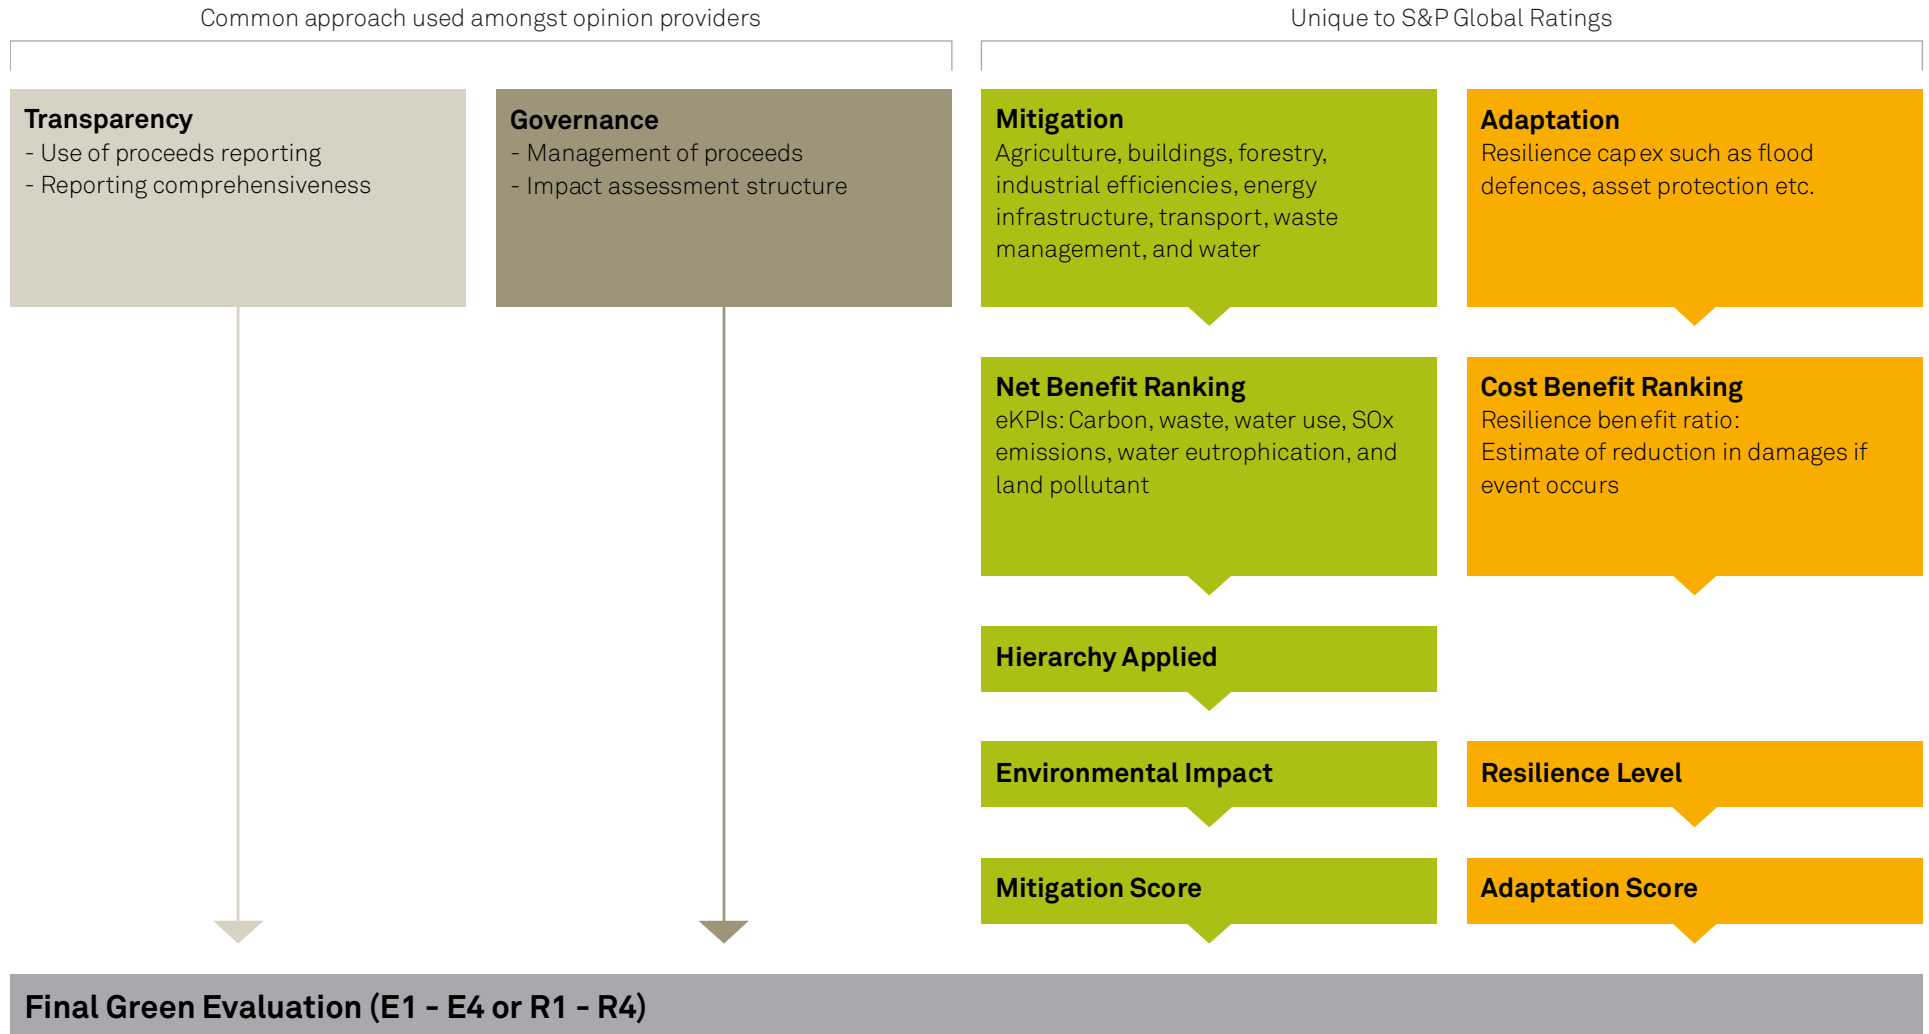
Common approach used amongst opinion providers

Unique to S&P Global Ratings

Transparency
- Use of proceeds reporting
- Reporting comprehensiveness

Governance
- Management of proceeds
- Impact assessment structure

Mitigation
Agriculture, buildings, forestry, industrial efficiencies, energy infrastructure, transport, waste management, and water

Adaptation
Resilience capex such as flood defences, asset protection etc.

Net Benefit Ranking
eKPIs: Carbon, waste, water use, SOx emissions, water eutrophication, and land pollutant

Cost Benefit Ranking
Resilience benefit ratio:
Estimate of reduction in damages if event occurs

Hierarchy Applied

Environmental Impact

Resilience Level

Mitigation Score

Adaptation Score

Final Green Evaluation (E1 - E4 or R1 - R4)